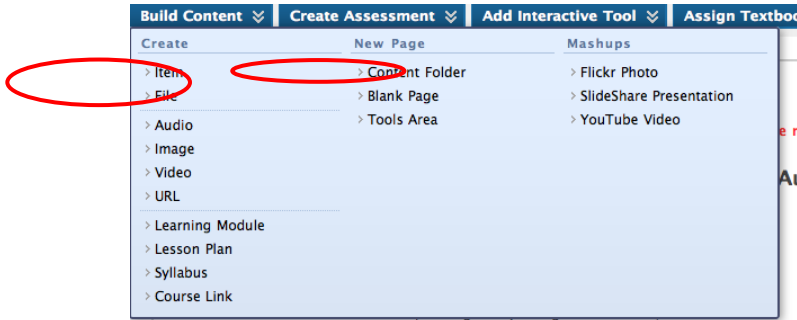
Build Content | Create Assessment | Add Interactive Tool | Assign Textbo

Create
Item
File
Audio
Image
Video
URL
Learning Module
Lesson Plan
Syllabus
Course Link

New Page
Content Folder
Blank Page
Tools Area

Mashups
Flickr Photo
SlideShare Presentation
YouTube Video